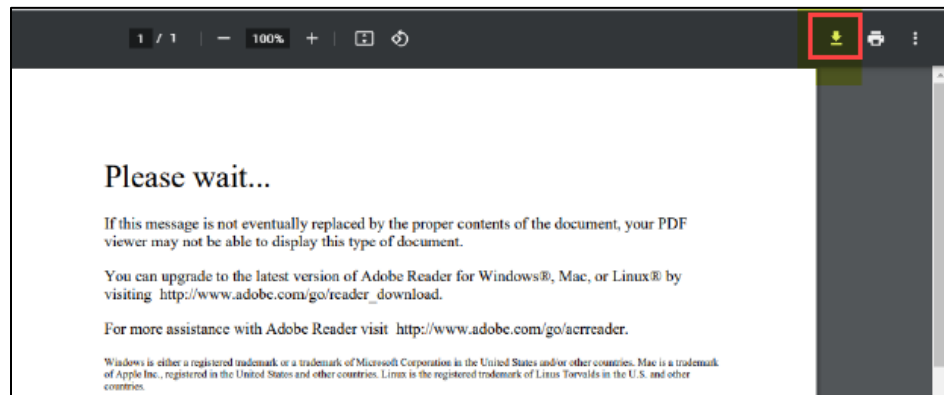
1 / 1 | — 100% +

Please wait...

If this message is not eventually replaced by the proper contents of the document, your PDF viewer may not be able to display this type of document.

You can upgrade to the latest version of Adobe Reader for Windows®, Mac, or Linux® by visiting http://www.adobe.com/go/reader_download.

For more assistance with Adobe Reader visit http://www.adobe.com/go/acrreader.

Windows is either a registered trademark or a trademark of Microsoft Corporation in the United States and/or other countries. Mac is a trademark of Apple Inc., registered in the United States and other countries. Linux is the registered trademark of Linus Torvalds in the U.S. and other countries.